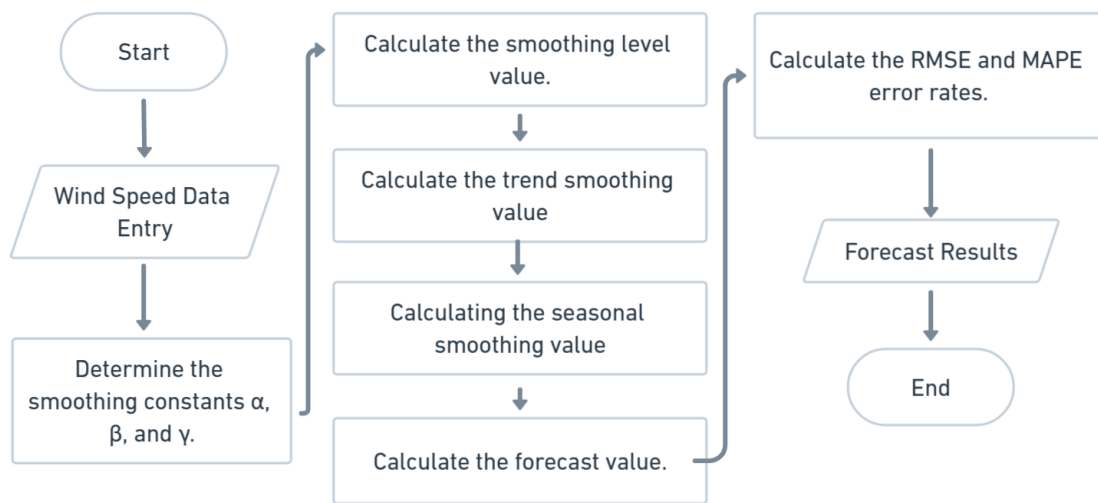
Start

Wind Speed Data Entry

Determine the smoothing constants α, β, and γ.

Calculate the smoothing level value.

Calculate the trend smoothing value

Calculating the seasonal smoothing value

Calculate the forecast value.

Calculate the RMSE and MAPE error rates.

Forecast Results

End